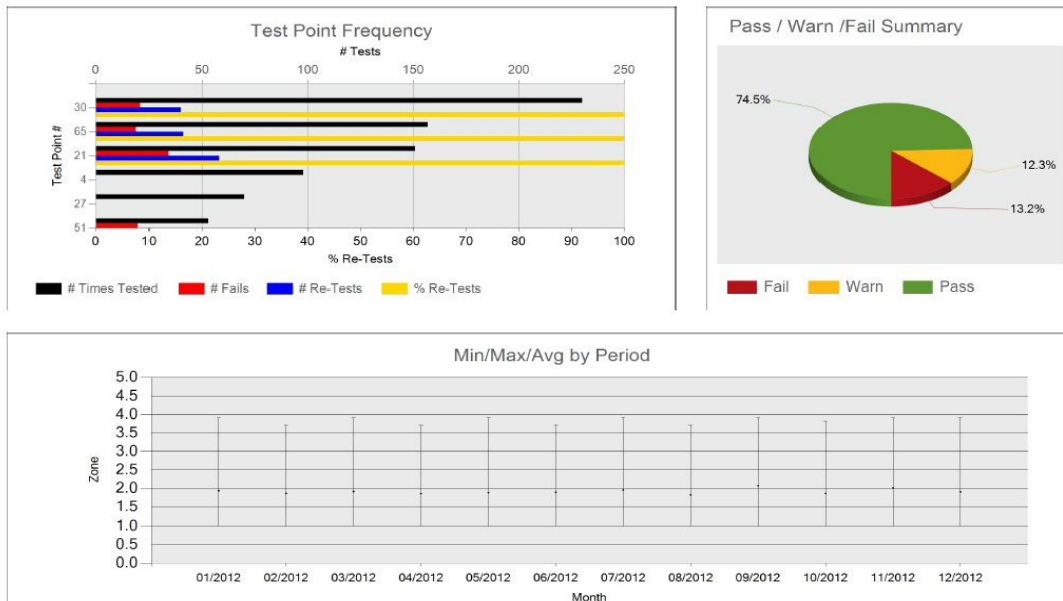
Test Point Frequency
# Tests
0 50 100 150 200 250
Test Point #
30
65
21
4
27
51
0 10 20 30 40 50 60 70 80 90 100
% Re-Tests
# Times Tested # Fails # Re-Tests % Re-Tests

Pass / Warn /Fail Summary
74.5%
12.3%
13.2%
Fail Warn Pass

Min/Max/Avg by Period
5.0
4.5
4.0
3.5
3.0
2.5
2.0
1.5
1.0
0.5
0.0
Zone
01/2012 02/2012 03/2012 04/2012 05/2012 06/2012 07/2012 08/2012 09/2012 10/2012 11/2012 12/2012
Month